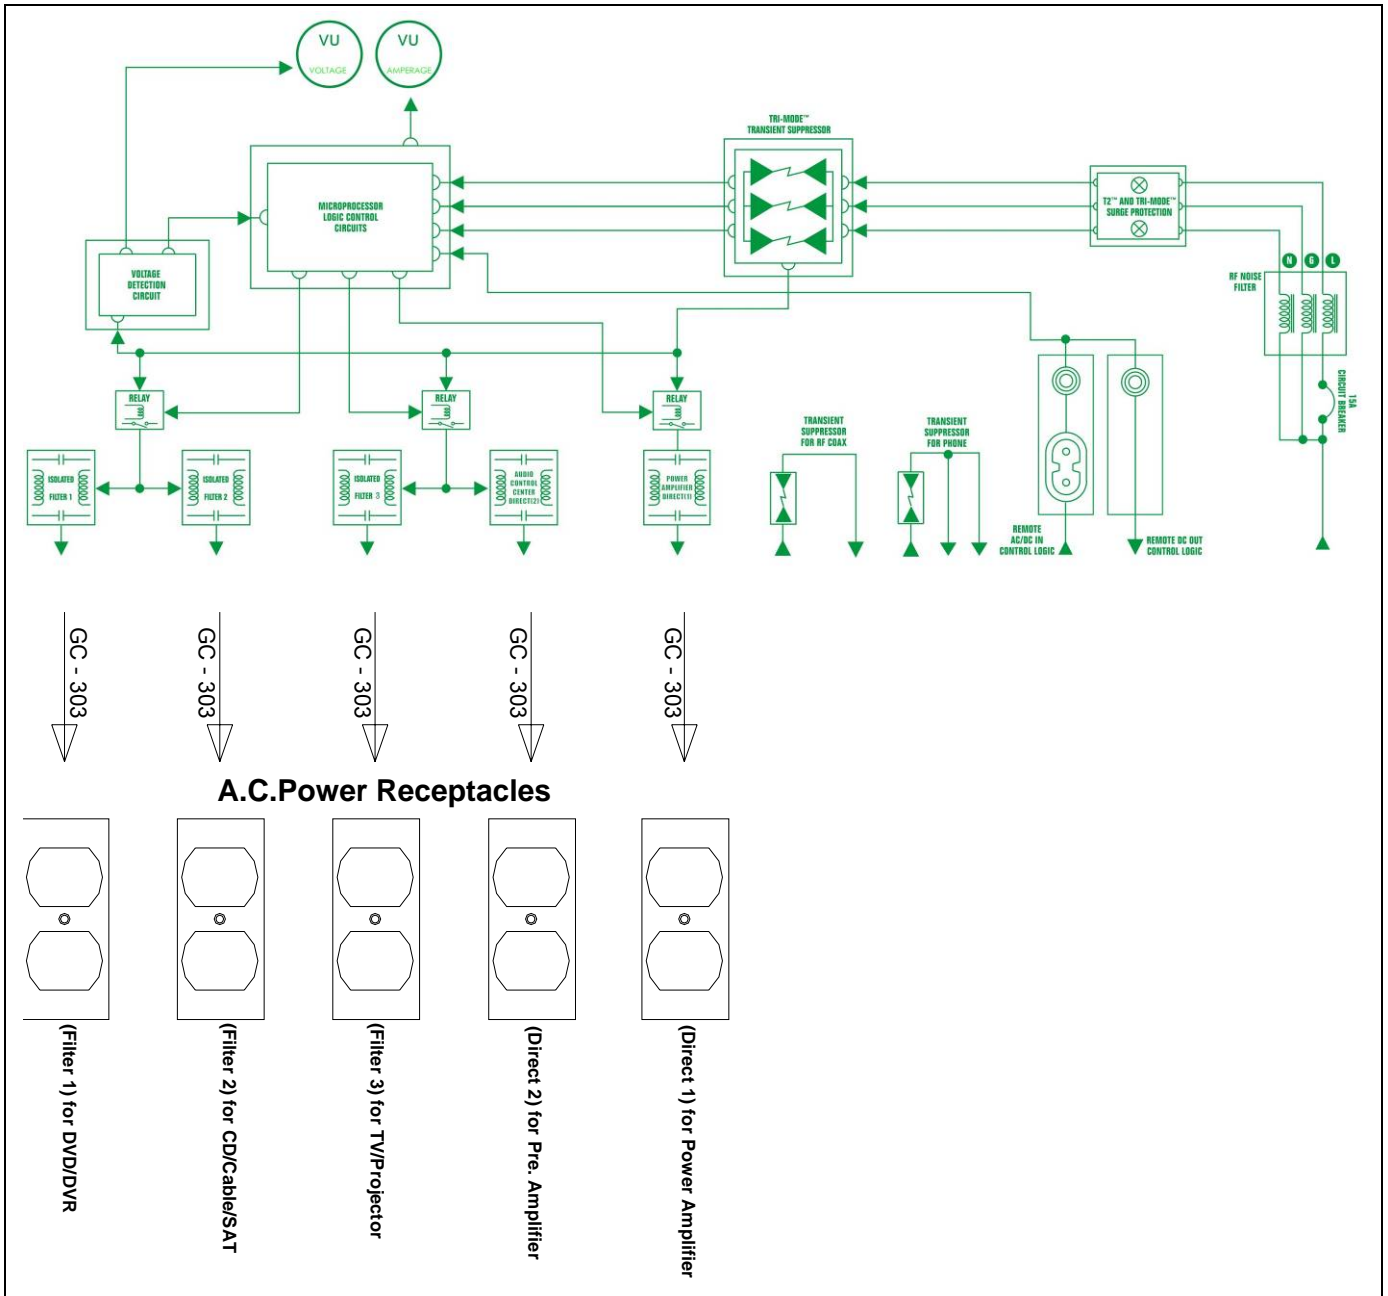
VU
VOLTAGE

VU
AMPERAGE

TRI-MODE™
TRANSIENT SUPPRESSOR

MICROPROCESSOR
LOGIC CONTROL
CIRCUITS

T2™ AND TRI-MODE™
SURGE PROTECTION

VOLTAGE
DETECTION
CIRCUIT

N G L

RF NOISE
FILTER

15A
CIRCUIT BREAKER

RELAY

RELAY

RELAY

ISOLATED
FILTER 1

ISOLATED
FILTER 2

ISOLATED
FILTER 3

AUDIO
CONTROL
CENTER
DIRECT(2)

POWER
AMPLIFIER
DIRECT(1)

TRANSIENT
SUPPRESSOR
FOR RF COAX

TRANSIENT
SUPPRESSOR
FOR PHONE

REMOTE
AC/DC IN
CONTROL LOGIC

REMOTE DC OUT
CONTROL LOGIC

GC - 303

GC - 303

GC - 303

GC - 303

GC - 303

A.C.Power Receptacles

(Filter 1) for DVD/DVR

(Filter 2) for CD/Cable/SAT

(Filter 3) for TV/Projector

(Direct 2) for Pre. Amplifier

(Direct 1) for Power Amplifier